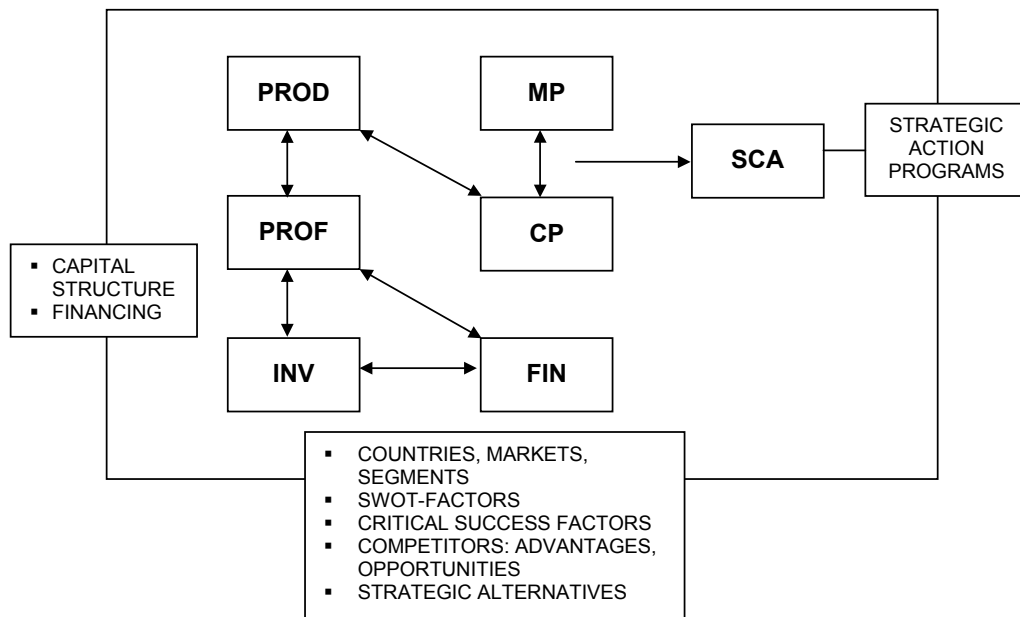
PROD

MP

SCA

STRATEGIC ACTION PROGRAMS

PROF

CP

- CAPITAL STRUCTURE
- FINANCING

INV

FIN

- COUNTRIES, MARKETS, SEGMENTS
- SWOT-FACTORS
- CRITICAL SUCCESS FACTORS
- COMPETITORS: ADVANTAGES, OPPORTUNITIES
- STRATEGIC ALTERNATIVES